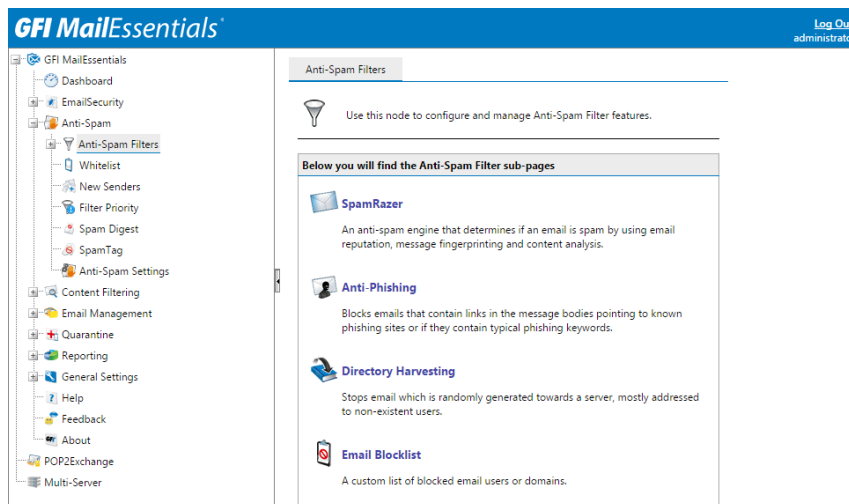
GFI MailEssentials®

Log Ou
administrato

GFI MailEssentials
Dashboard
EmailSecurity
Anti-Spam
Anti-Spam Filters
Whitelist
New Senders
Filter Priority
Spam Digest
SpamTag
Anti-Spam Settings
Content Filtering
Email Management
Quarantine
Reporting
General Settings
Help
Feedback
About
POP2Exchange
Multi-Server

Anti-Spam Filters

Use this node to configure and manage Anti-Spam Filter features.

Below you will find the Anti-Spam Filter sub-pages

SpamRazer

An anti-spam engine that determines if an email is spam by using email reputation, message fingerprinting and content analysis.

Anti-Phishing

Blocks emails that contain links in the message bodies pointing to known phishing sites or if they contain typical phishing keywords.

Directory Harvesting

Stops email which is randomly generated towards a server, mostly addressed to non-existent users.

Email Blocklist

A custom list of blocked email users or domains.